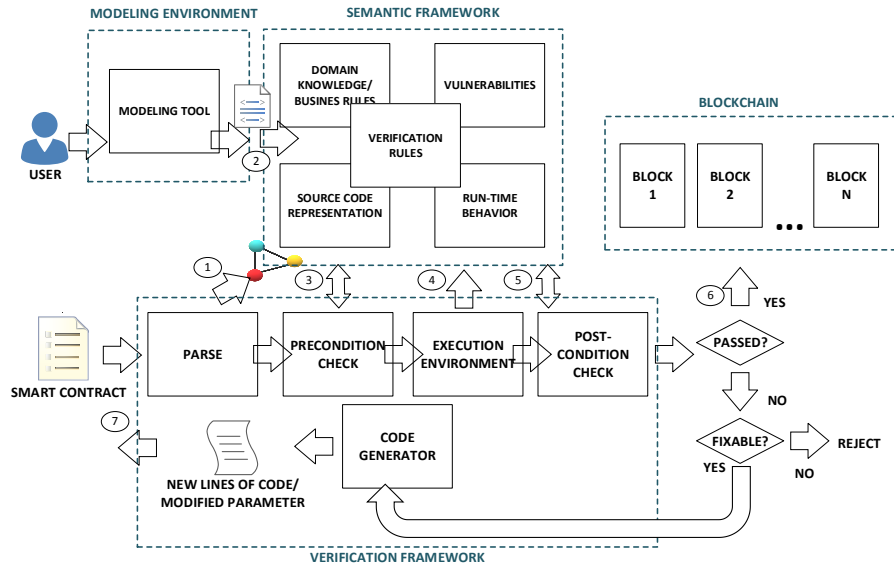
MODELING ENVIRONMENT

SEMANTIC FRAMEWORK

MODELING TOOL

USER

DOMAIN KNOWLEDGE/ BUSINES RULES

VULNERABILITIES

VERIFICATION RULES

SOURCE CODE REPRESENTATION

RUN-TIME BEHAVIOR

BLOCKCHAIN

BLOCK 1

BLOCK 2

BLOCK N

2

1

3

4

5

6

YES

SMART CONTRACT

PARSE

PRECONDITION CHECK

EXECUTION ENVIRONMENT

POST-CONDITION CHECK

PASSED?

NO

7

CODE GENERATOR

FIXABLE?

REJECT

YES

NO

NEW LINES OF CODE/ MODIFIED PARAMETER

VERIFICATION FRAMEWORK